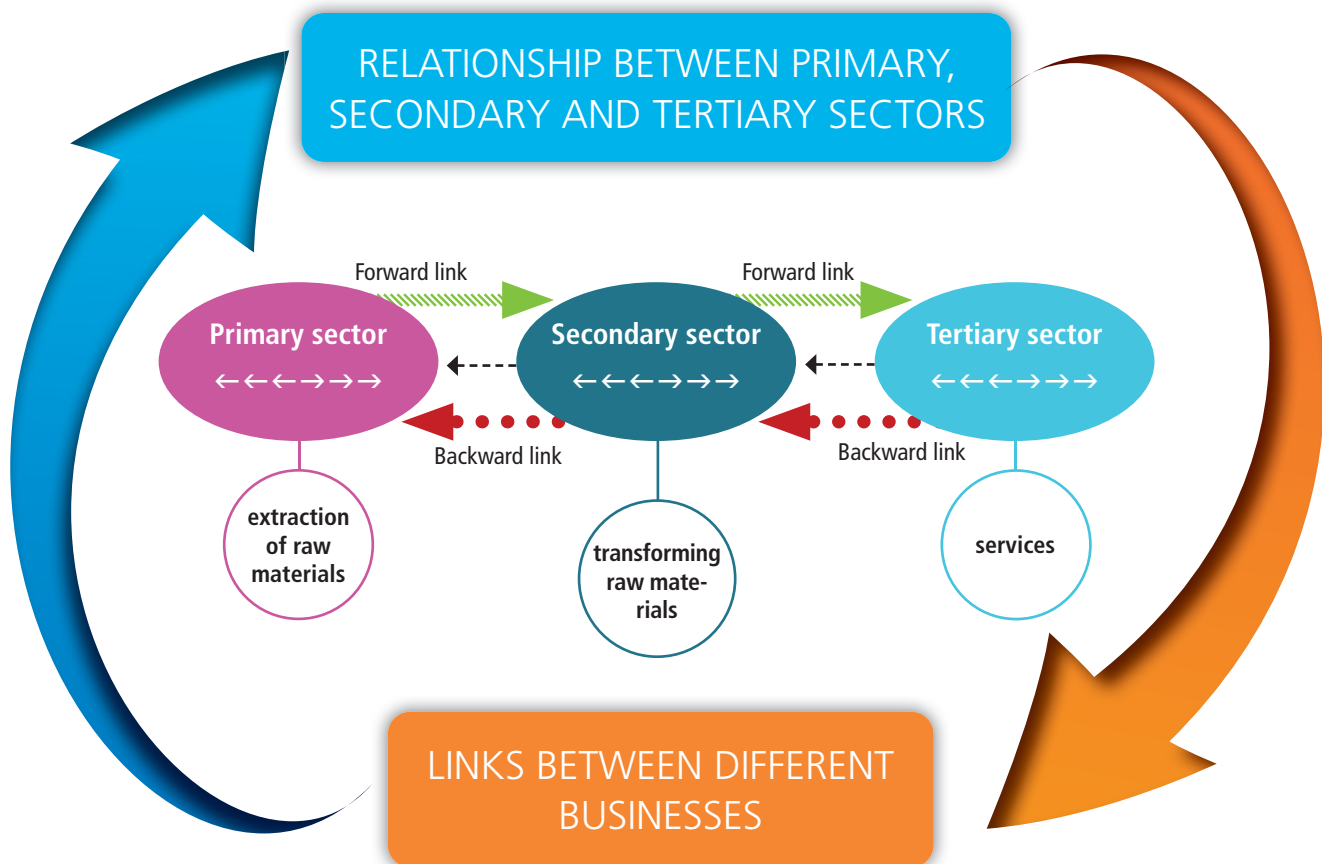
RELATIONSHIP BETWEEN PRIMARY, SECONDARY AND TERTIARY SECTORS

Forward link

Forward link

Primary sector
←←←→→→

Secondary sector
←←←→→→

Tertiary sector
←←←→→→

Backward link

Backward link

extraction of raw materials

transforming raw materials

services

LINKS BETWEEN DIFFERENT BUSINESSES